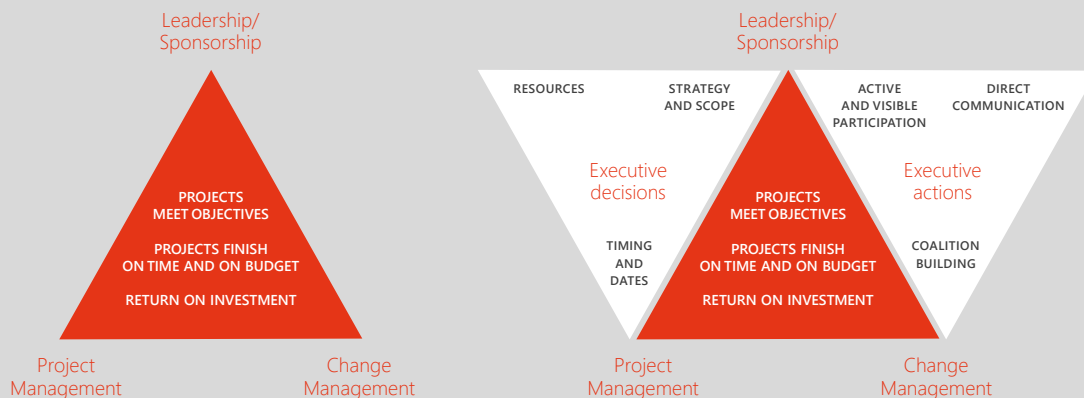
Leadership/ Sponsorship

PROJECTS MEET OBJECTIVES

PROJECTS FINISH ON TIME AND ON BUDGET

RETURN ON INVESTMENT

Project Management

Change Management

Leadership/ Sponsorship

RESOURCES

STRATEGY AND SCOPE

Executive decisions

TIMING AND DATES

ACTIVE AND VISIBLE PARTICIPATION

DIRECT COMMUNICATION

Executive actions

COALITION BUILDING

PROJECTS MEET OBJECTIVES

PROJECTS FINISH ON TIME AND ON BUDGET

RETURN ON INVESTMENT

Project Management

Change Management